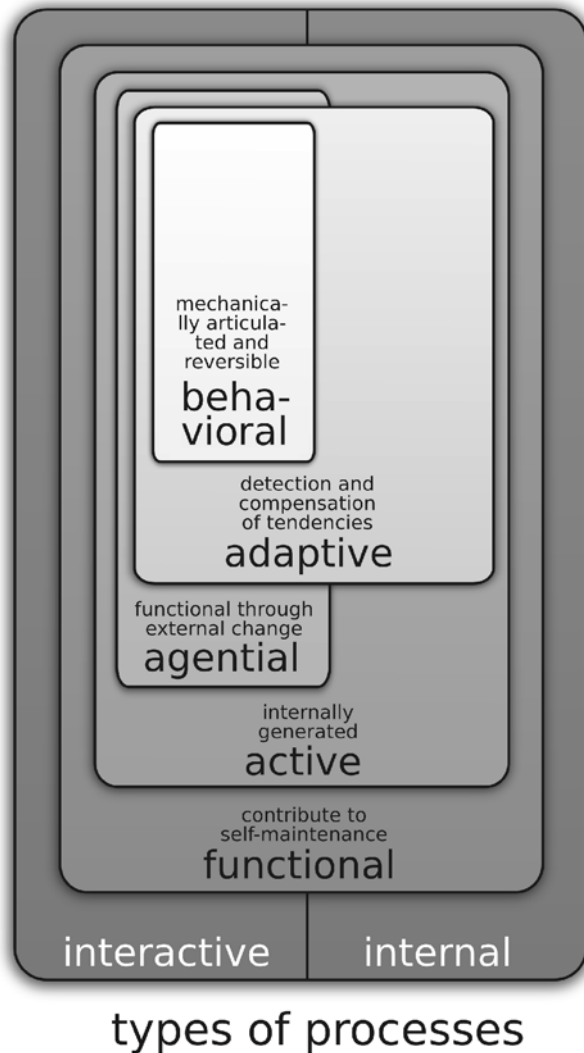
mechanically articulated and reversible
behavioral

detection and compensation of tendencies
adaptive

functional through external change
agential

internally generated
active

contribute to self-maintenance
functional

interactive

internal

types of processes